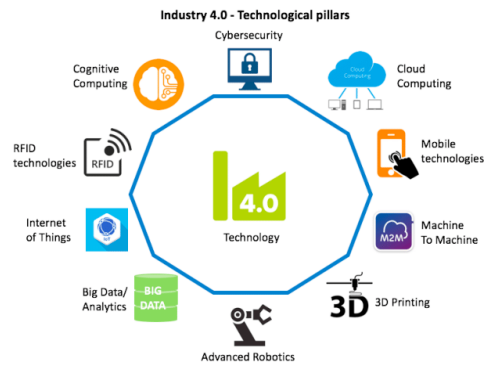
Industry 4.0 - Technological pillars

Cybersecurity

Cognitive Computing

Cloud Computing

Cloud Computing

RFID technologies

RFID

Mobile technologies

Internet of Things

IoT

4.0

Technology

Machine To Machine

M2M

Big Data/ Analytics

BIG DATA

3D

3D Printing

Advanced Robotics